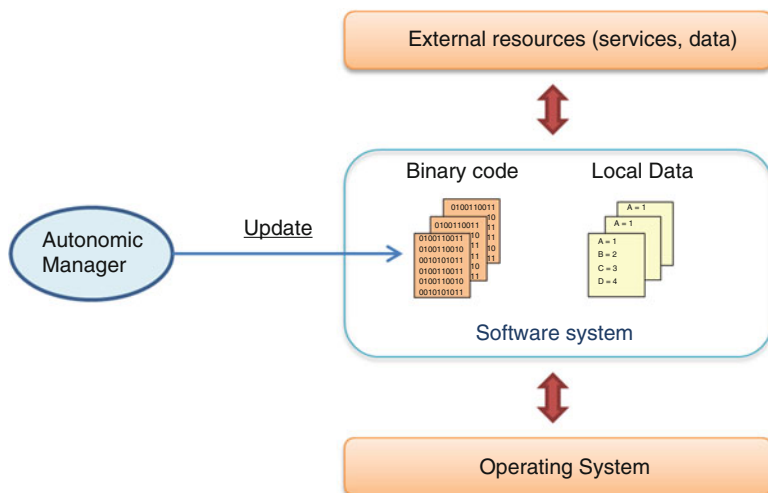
External resources (services, data)

Binary code

Local Data

Autonomic Manager

Update

0100110011
0100110011
0100110011
0100110010
0010101011
0100110011
0100110010
0010101011

A = 1
A = 1
A = 1
B = 2
C = 3
D = 4

Software system

Operating System